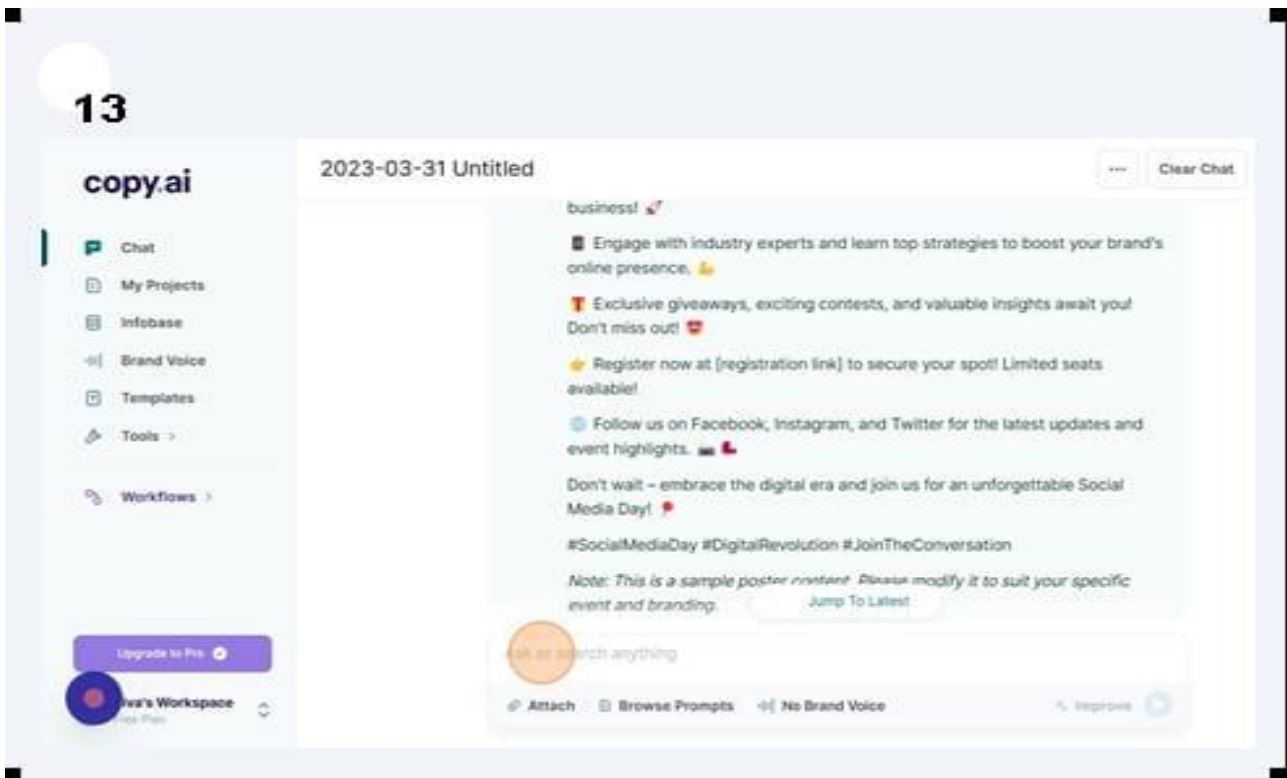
13

copy.ai

Chat
My Projects
Infobase
Brand Voice
Templates
Tools >
Workflows >

Upgrade to Pro

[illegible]va's Workspace
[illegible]

2023-03-31 Untitled

... Clear Chat

business! 🚀

Engage with industry experts and learn top strategies to boost your brand's online presence. 👍

Exclusive giveaways, exciting contests, and valuable insights await you! Don't miss out! 😍

👉 Register now at [registration link] to secure your spot! Limited seats available!

Follow us on Facebook, Instagram, and Twitter for the latest updates and event highlights.

Don't wait – embrace the digital era and join us for an unforgettable Social Media Day! 📍

#SocialMediaDay #DigitalRevolution #JoinTheConversation

Note: This is a sample poster content. Please modify it to suit your specific event and branding.

Jump To Latest

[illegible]sk or search anything

Attach Browse Prompts No Brand Voice Improve